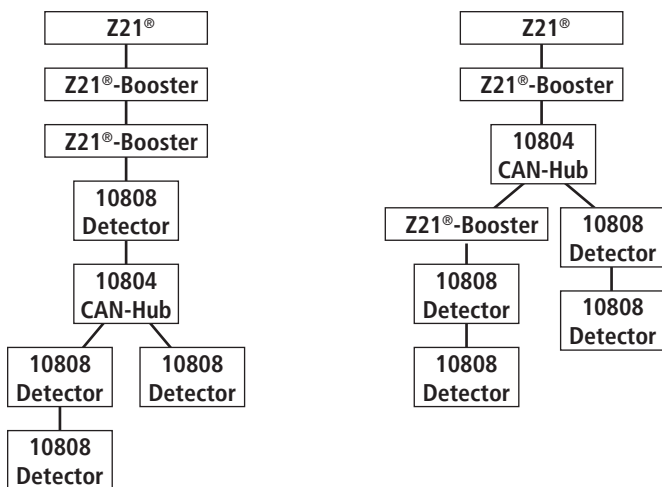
Z21®

Z21®-Booster

Z21®-Booster

10808
Detector

10804
CAN-Hub

10808
Detector

10808
Detector

10808
Detector

Z21®

Z21®-Booster

10804
CAN-Hub

Z21®-Booster

10808
Detector

10808
Detector

10808
Detector

10808
Detector